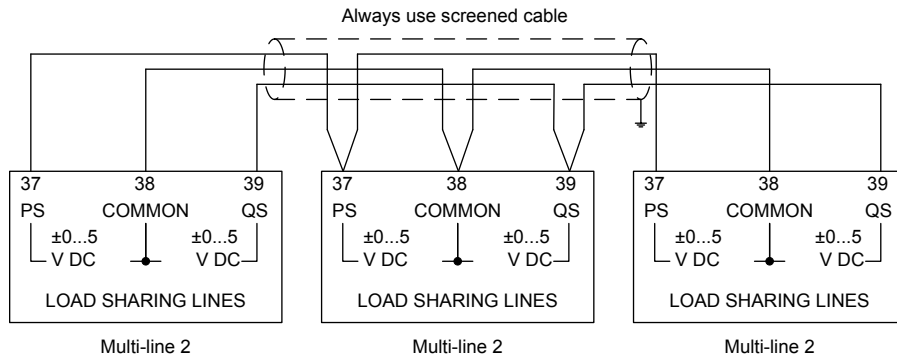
Always use screened cable

37 38 39
PS COMMON QS
±0...5 V DC
±0...5 V DC
LOAD SHARING LINES

Multi-line 2

37 38 39
PS COMMON QS
±0...5 V DC
±0...5 V DC
LOAD SHARING LINES

Multi-line 2

37 38 39
PS COMMON QS
±0...5 V DC
±0...5 V DC
LOAD SHARING LINES

Multi-line 2